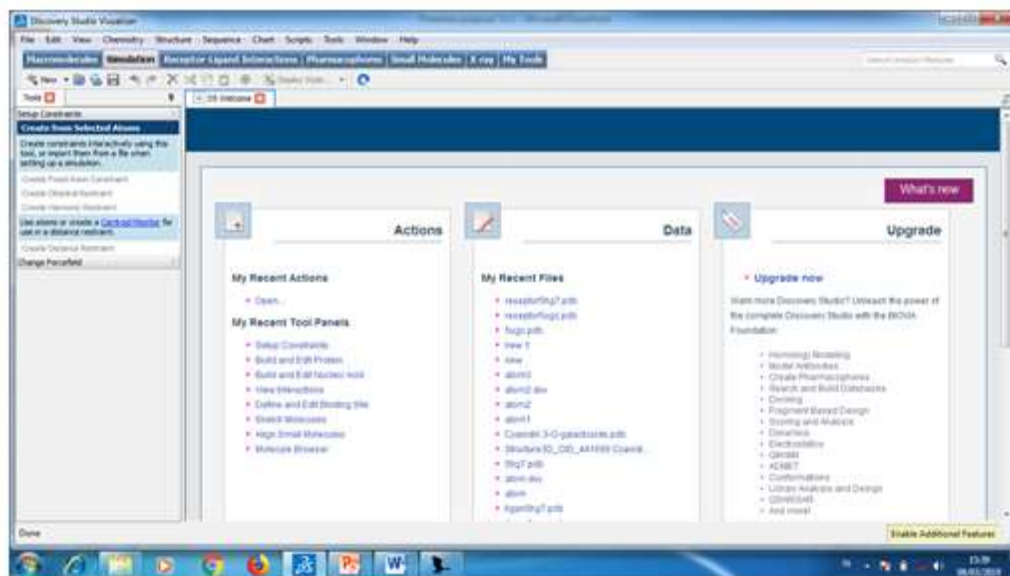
Discovery Studio Visualizer

File Edit View Chemistry Structure Sequence Chart Scripts Tools Window Help

Macromolecules Simulation Receptor-Ligand Interactions Pharmacophores Small Molecules X-ray My Tools

Tools

DS Welcome

Setup Constraints
Create from Selected Atoms
Create constraints interactively using this tool, or import them from a file when setting up a simulation.
Create Fixed Atom Constraint
Create Dihedral Restraint
Create Harmonic Restraint
Use atoms or create a Centroid Marker for use in a distance restraint.
Create Distance Restraint
Change Forcefield

What's new

Actions

My Recent Actions
• Open...

My Recent Tool Panels
• Setup Constraints
• Build and Edit Protein
• Build and Edit Nucleic Acid
• View Interactions
• Define and Edit Binding Site
• Sketch Molecules
• Align Small Molecules
• Molecule Browser

Data

My Recent Files
• reseptorfitg7.pdb
• reseptorfugc.pdb
• fugc.pdb
• new 1
• new
• atom3
• atom2.dsv
• atom2
• atom1
• Cyanidin 3-O-galactoside.pdb
• Structure3D_CID_441699 Cyanid...
• fitg7.pdb
• atom.dsv
• atom
• ligandfitg7.pdb

Upgrade

• Upgrade now
Want more Discovery Studio? Unleash the power of the complete Discovery Studio with the BIOVIA Foundation:
• Homology Modeling
• Model Antibodies
• Create Pharmacophores
• Search and Build Databases
• Docking
• Fragment Based Design
• Scoring and Analysis
• Dynamics
• Electrostatics
• QM-MM
• ADMET
• Conformations
• Library Analysis and Design
• QSAR/QSPR
• And more!

Done

Enable Additional Features

13:39
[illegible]